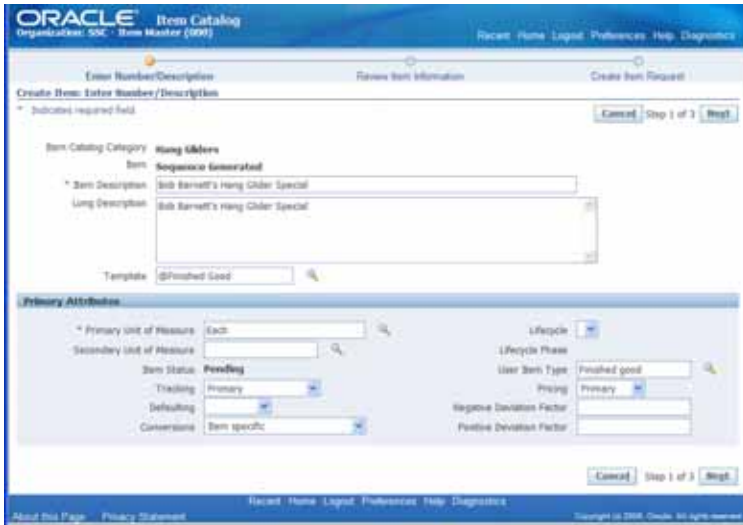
ORACLE Item Catalog
Organization: SSC - Item Master (000)

Recent Home Logout Preferences Help Diagnostics

Enter Number/Description Review Item Information Create Item Request

Create Item: Enter Number/Description

* Indicates required field

Cancel Step 1 of 3 Next

Item Catalog Category Hang Gliders
Item Sequence Generated
* Item Description Bob Barnett's Hang Glider Special
Long Description Bob Barnett's Hang Glider Special
Template @Finished Good

Primary Attributes

* Primary Unit of Measure Each
Secondary Unit of Measure
Item Status Pending
Tracking Primary
Defaulting
Conversions Item specific
Lifecycle
Lifecycle Phase
User Item Type Finished good
Pricing Primary
Negative Deviation Factor
Positive Deviation Factor

Cancel Step 1 of 3 Next

Recent Home Logout Preferences Help Diagnostics

About this Page Privacy Statement

Copyright (c) 2006, Oracle. All rights reserved.